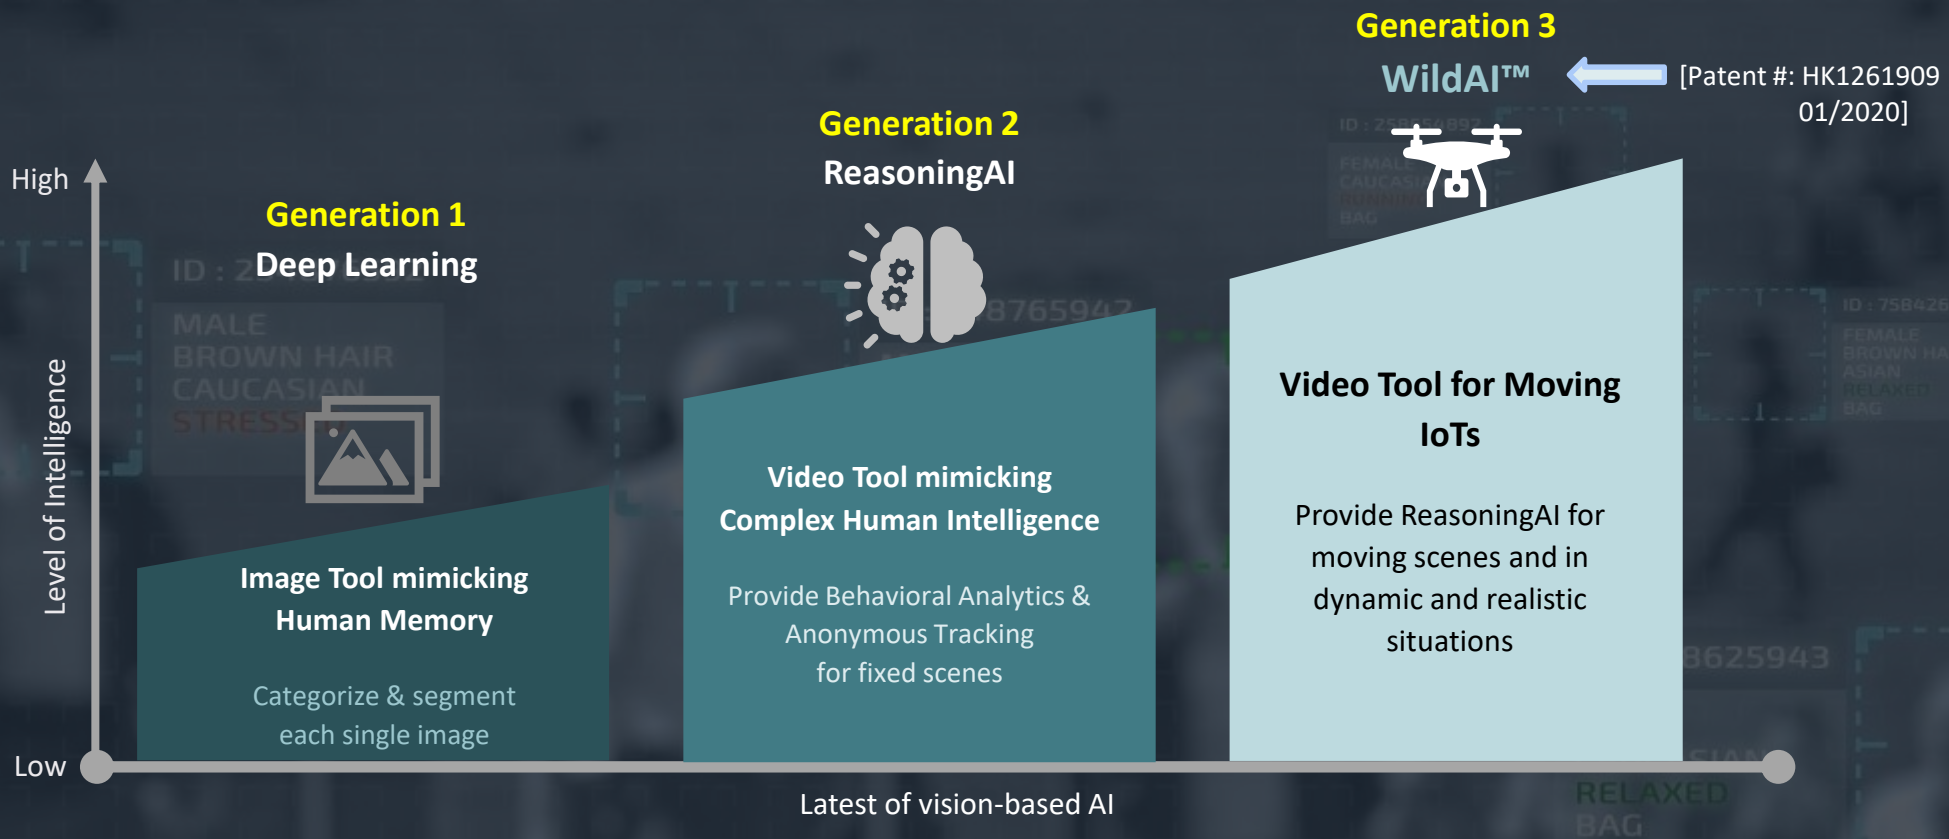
Generation 3

WildAI™

[Patent #: HK1261909 01/2020]

Generation 2

ReasoningAI

High

Generation 1

Deep Learning

Level of Intelligence

Image Tool mimicking Human Memory

Categorize & segment each single image

Video Tool mimicking Complex Human Intelligence

Provide Behavioral Analytics & Anonymous Tracking for fixed scenes

Video Tool for Moving IoTs

Provide ReasoningAI for moving scenes and in dynamic and realistic situations

Low

Latest of vision-based AI